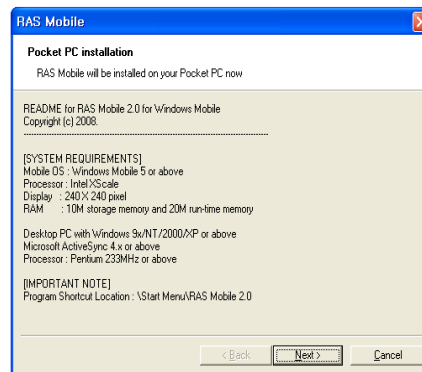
RAS Mobile

Pocket PC installation

RAS Mobile will be installed on your Pocket PC now

README for RAS Mobile 2.0 for Windows Mobile
Copyright (c) 2008.
----------------------------------------------------------------

[SYSTEM REQUIREMENTS]
Mobile OS : Windows Mobile 5 or above
Processor : Intel XScale
Display : 240 X 240 pixel
RAM : 10M storage memory and 20M run-time memory

Desktop PC with Windows 9x/NT/2000/XP or above
Microsoft ActiveSync 4.x or above
Processor : Pentium 233MHz or above

[IMPORTANT NOTE]
Program Shortcut Location : \Start Menu\RAS Mobile 2.0

< Back | Next > | Cancel